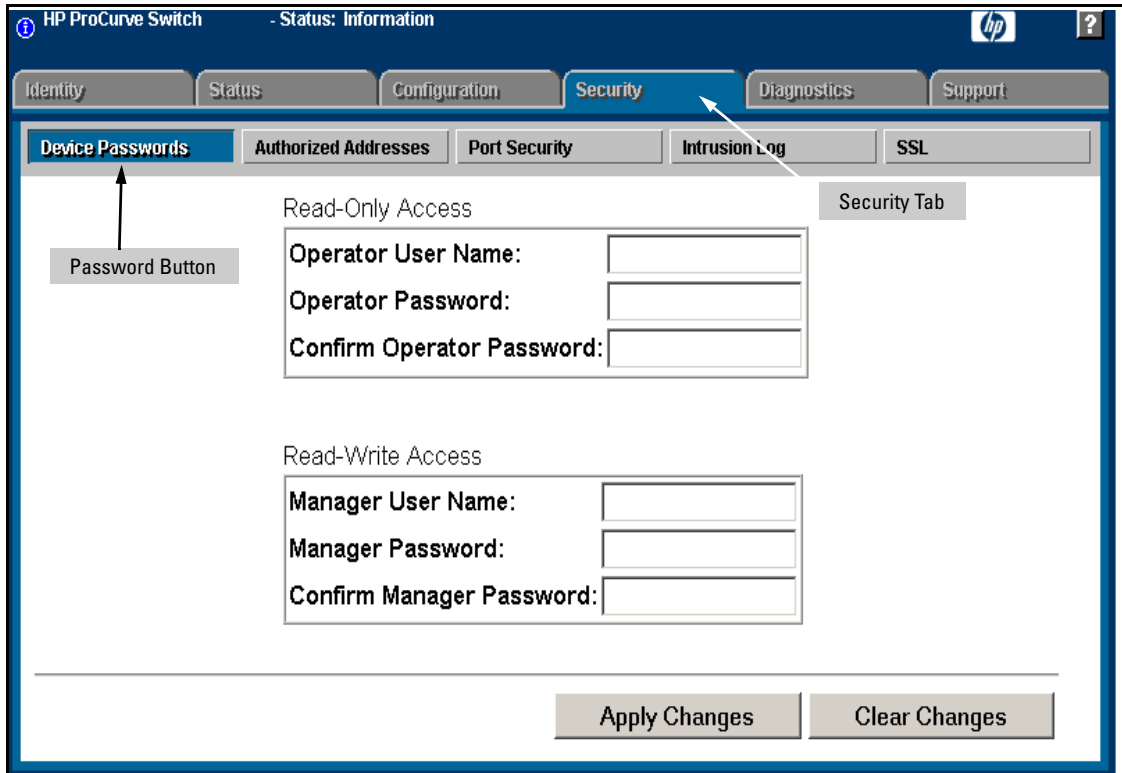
HP ProCurve Switch - Status: Information

hp ?

Identity Status Configuration Security Diagnostics Support

Device Passwords Authorized Addresses Port Security Intrusion Log SSL

Security Tab

Password Button

Read-Only Access

Operator User Name:

Operator Password:

Confirm Operator Password:

Read-Write Access

Manager User Name:

Manager Password:

Confirm Manager Password:

Apply Changes Clear Changes